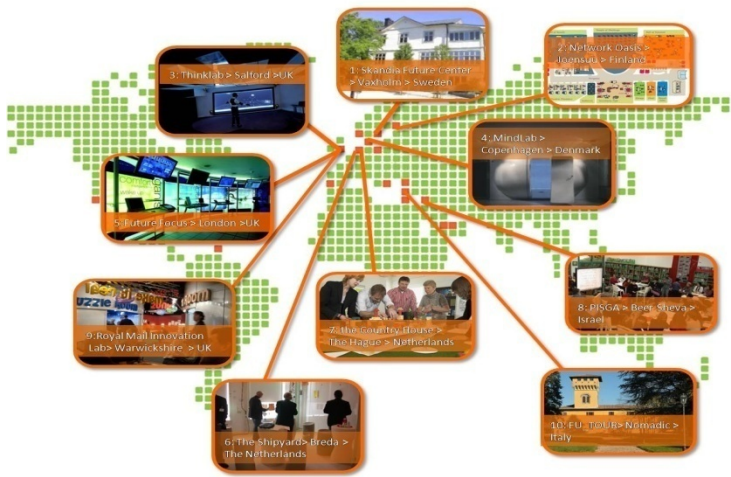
1. Skandia Future Center > Vaxholm > Sweden

2. Network Oasis > Joensuu > Finland

3. Thinklab > Salford > UK

4. Mindlab > Copenhagen > Denmark

5. Future Focus > London > UK

8. PISGA > Beer Sheva > Israel

9. Royal Mail Innovation Lab > Warwickshire > UK

7. the Country House > The Hague > Netherlands

6. The Shipyard > Breda > The Netherlands

10. FU_TOUR > Nomadic > Italy